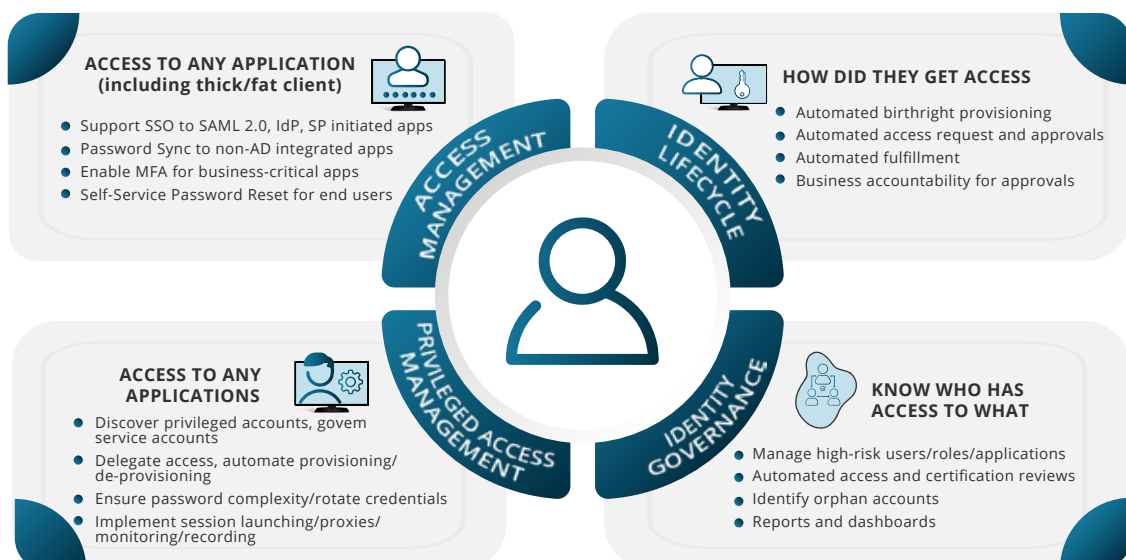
ACCESS TO ANY APPLICATION (including thick/fat client)

- Support SSO to SAML 2.0, IdP, SP initiated apps
- Password Sync to non-AD integrated apps
- Enable MFA for business-critical apps
- Self-Service Password Reset for end users

HOW DID THEY GET ACCESS

- Automated birthright provisioning
- Automated access request and approvals
- Automated fulfillment
- Business accountability for approvals

ACCESS MANAGEMENT

IDENTITY LIFECYCLE

PRIVILEGED ACCESS MANAGEMENT

IDENTITY GOVERNANCE

ACCESS TO ANY APPLICATIONS

- Discover privileged accounts, govern service accounts
- Delegate access, automate provisioning/ de-provisioning
- Ensure password complexity/rotate credentials
- Implement session launching/proxies/ monitoring/recording

KNOW WHO HAS ACCESS TO WHAT

- Manage high-risk users/roles/applications
- Automated access and certification reviews
- Identify orphan accounts
- Reports and dashboards